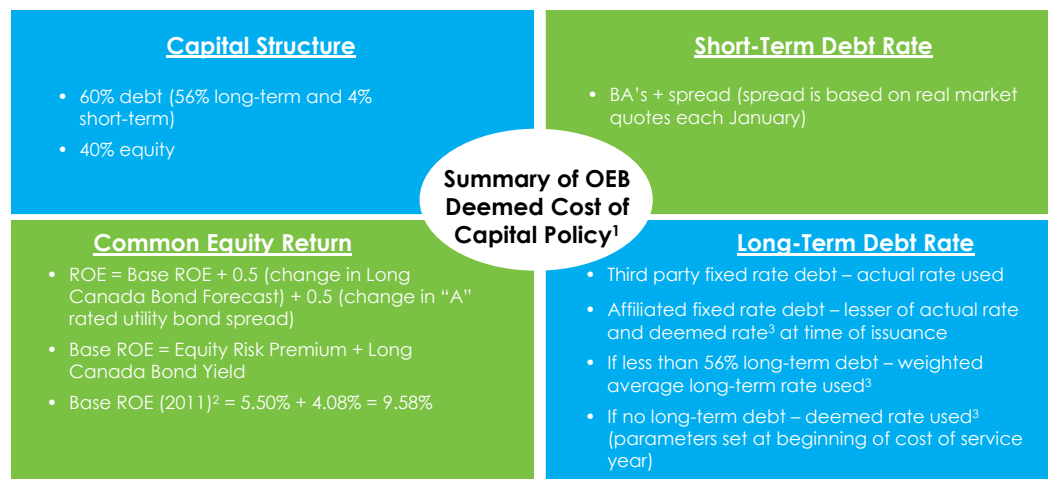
Capital Structure

• 60% debt (56% long-term and 4% short-term)
• 40% equity

Short-Term Debt Rate

• BA's + spread (spread is based on real market quotes each January)

Summary of OEB Deemed Cost of Capital Policy$^1$

Common Equity Return

• ROE = Base ROE + 0.5 (change in Long Canada Bond Forecast) + 0.5 (change in "A" rated utility bond spread)
• Base ROE = Equity Risk Premium + Long Canada Bond Yield
• Base ROE (2011)$^2$ = 5.50% + 4.08% = 9.58%

Long-Term Debt Rate

• Third party fixed rate debt – actual rate used
• Affiliated fixed rate debt – lesser of actual rate and deemed rate$^3$ at time of issuance
• If less than 56% long-term debt – weighted average long-term rate used$^3$
• If no long-term debt – deemed rate used$^3$ (parameters set at beginning of cost of service year)